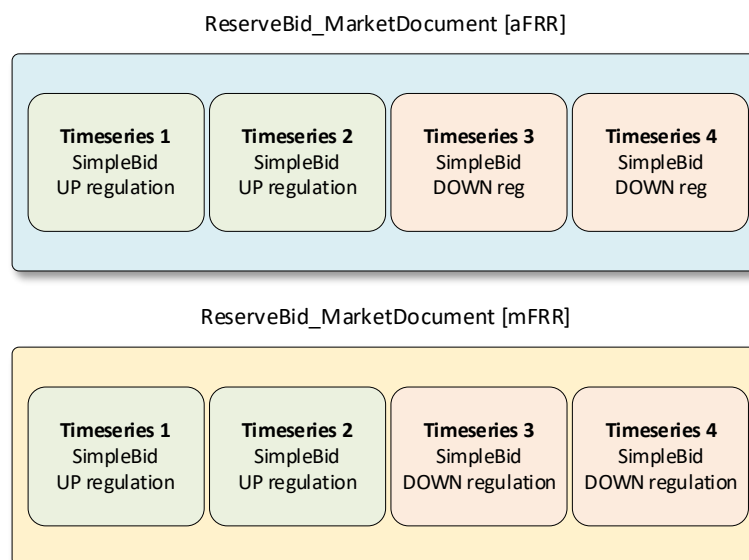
ReserveBid_MarketDocument [aFRR]

**Timeseries 1**
SimpleBid
UP regulation

**Timeseries 2**
SimpleBid
UP regulation

**Timeseries 3**
SimpleBid
DOWN reg

**Timeseries 4**
SimpleBid
DOWN reg

ReserveBid_MarketDocument [mFRR]

**Timeseries 1**
SimpleBid
UP regulation

**Timeseries 2**
SimpleBid
UP regulation

**Timeseries 3**
SimpleBid
DOWN regulation

**Timeseries 4**
SimpleBid
DOWN regulation